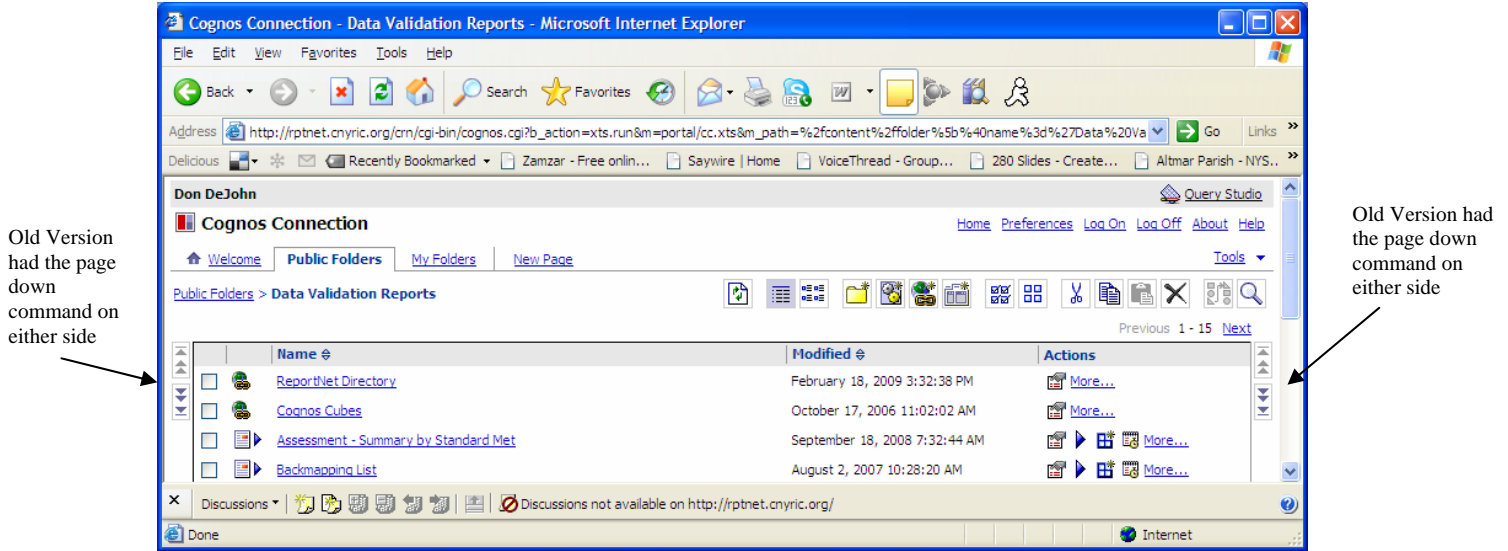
Cognos Connection - Data Validation Reports - Microsoft Internet Explorer

File Edit View Favorites Tools Help

Back Search Favorites

Address http://rptnet.cnyric.org/crn/cgi-bin/cognos.cgi?b_action=xts.run&m=portal/cc.xts&m_path=%2fcontent%2ffolder%5b%40name%3d%27Data%20Va Go Links

Delicious Recently Bookmarked Zamzar - Free onlin... Saywire | Home VoiceThread - Group... 280 Slides - Create... Altmar Parish - NYS...

Don DeJohn Query Studio

Cognos Connection

Home Preferences Log On Log Off About Help

Welcome Public Folders My Folders New Page Tools

Public Folders > Data Validation Reports

Previous 1 - 15 Next

| Name | Modified | Actions |
|---|---|---|
| ReportNet Directory | February 18, 2009 3:32:38 PM | More... |
| Cognos Cubes | October 17, 2006 11:02:02 AM | More... |
| Assessment - Summary by Standard Met | September 18, 2008 7:32:44 AM | More... |
| Backmapping List | August 2, 2007 10:28:20 AM | More... |

Discussions Discussions not available on http://rptnet.cnyric.org/

Done Internet

Old Version had the page down command on either side

Old Version had the page down command on either side